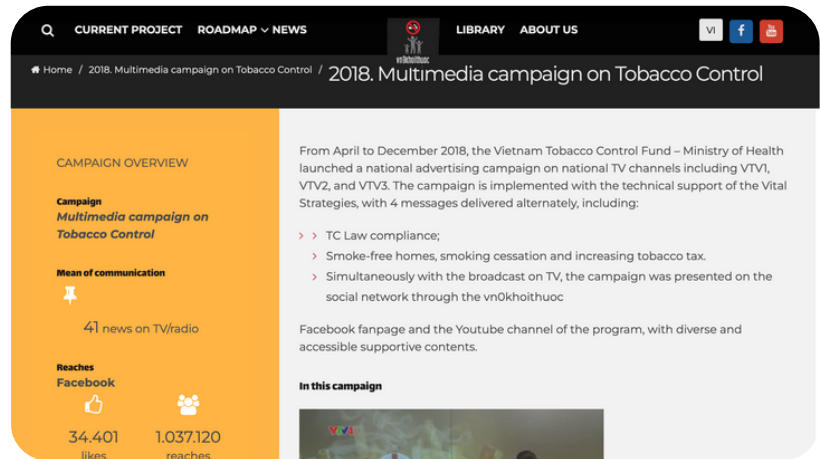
CURRENT PROJECT ROADMAP NEWS

vn0khoithuoc

LIBRARY ABOUT US

VI

Home / 2018. Multimedia campaign on Tobacco Control / 2018. Multimedia campaign on Tobacco Control

CAMPAIGN OVERVIEW

Campaign
Multimedia campaign on Tobacco Control

Mean of communication

41 news on TV/radio

Reaches
Facebook

34.401
likes

1.037.120
reaches

From April to December 2018, the Vietnam Tobacco Control Fund – Ministry of Health launched a national advertising campaign on national TV channels including VTV1, VTV2, and VTV3. The campaign is implemented with the technical support of the Vital Strategies, with 4 messages delivered alternately, including:

TC Law compliance;

Smoke-free homes, smoking cessation and increasing tobacco tax.

Simultaneously with the broadcast on TV, the campaign was presented on the social network through the vn0khoithuoc

Facebook fanpage and the Youtube channel of the program, with diverse and accessible supportive contents.

In this campaign

VTV1